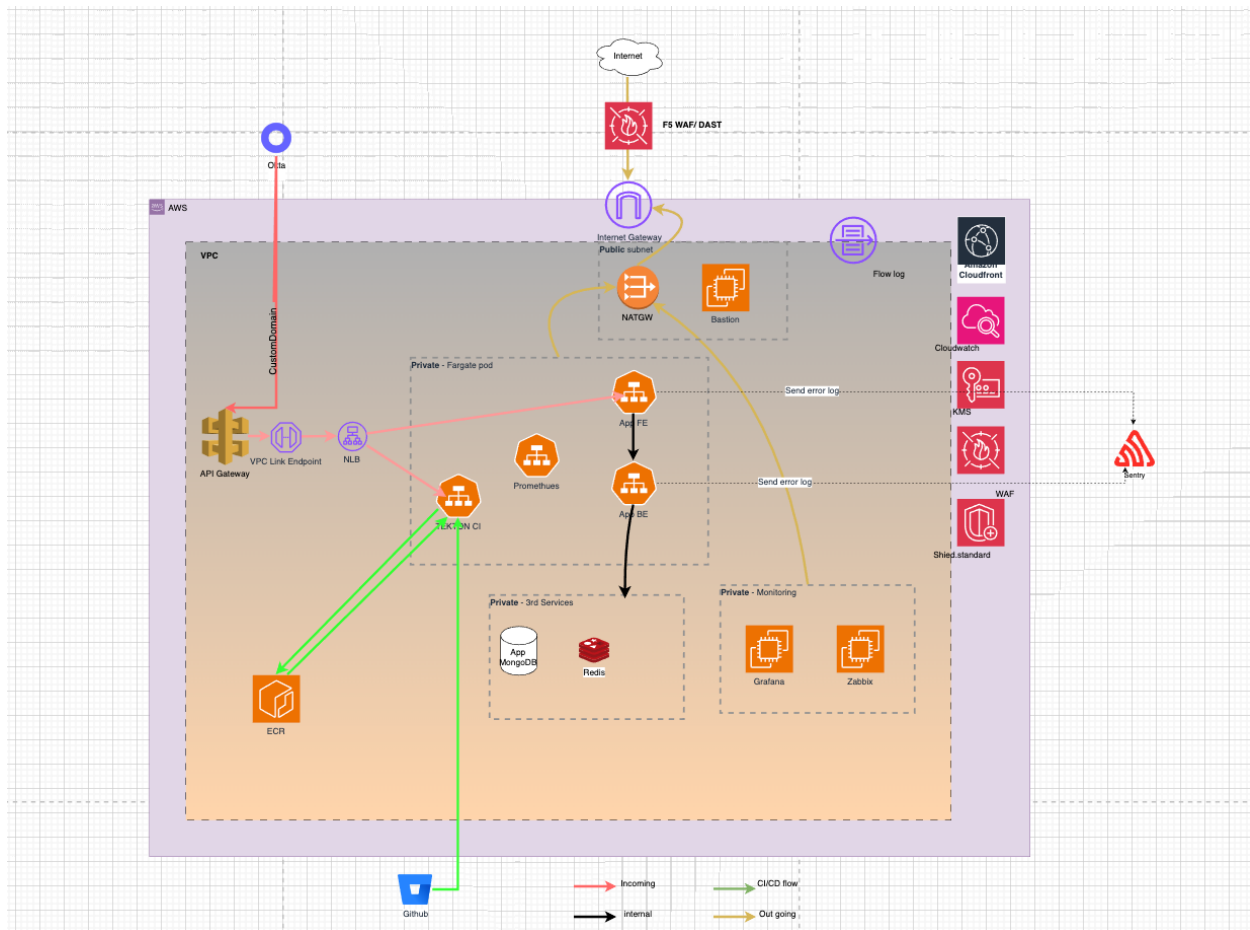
Internet

F5 WAF/ DAST

Okta

AWS

Internet Gateway

Public subnet

Flow log

Amazon Cloudfront

VPC

NATGW

Bastion

CustomDomain

Cloudwatch

Private - Fargate pod

Send error log

KMS

App FE

API Gateway

VPC Link Endpoint

NLB

Promethues

Send error log

Sentry

App BE

WAF

TEKTON CI

Shied.standard

Private - 3rd Services

Private - Monitoring

App MongoDB

Redis

Grafana

Zabbix

ECR

Github

Incoming

internal

CI/CD flow

Out going